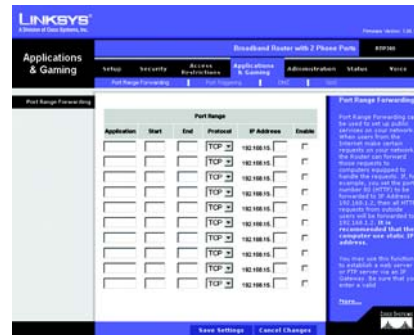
LINKSYS®
A Division of Cisco Systems, Inc.

Firmware Version: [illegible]

Applications & Gaming

Broadband Router with 2 Phone Ports RTP300

Setup | Security | Access Restrictions | Applications & Gaming | Administration | Status | Voice

Port Range Forwarding | Port Triggering | DMZ | QoS

Port Range Forwarding

| Application | Start | End | Protocol | IP Address | Enable |
|---|---|---|---|---|---|
| | | | TCP | 192.168.15. | |
| | | | TCP | 192.168.15. | |
| | | | TCP | 192.168.15. | |
| | | | TCP | 192.168.15. | |
| | | | TCP | 192.168.15. | |
| | | | TCP | 192.168.15. | |
| | | | TCP | 192.168.15. | |
| | | | TCP | 192.168.15. | |
| | | | TCP | 192.168.15. | |
| | | | TCP | 192.168.15. | |

Port Range Forwarding

Port Range Forwarding can be used to set up public services on your network. When users from the Internet make certain requests on your network, the Router can forward those requests to computers equipped to handle the requests. If, for example, you set the port number 80 (HTTP) to be forwarded to IP Address 192.168.1.2, then all HTTP requests from outside users will be forwarded to 192.168.1.2. It is recommended that the computer use static IP address.

You may use this function to establish a web server or FTP server via an IP Gateway. Be sure that you enter a valid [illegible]

More...

Save Settings | Cancel Changes

CISCO SYSTEMS